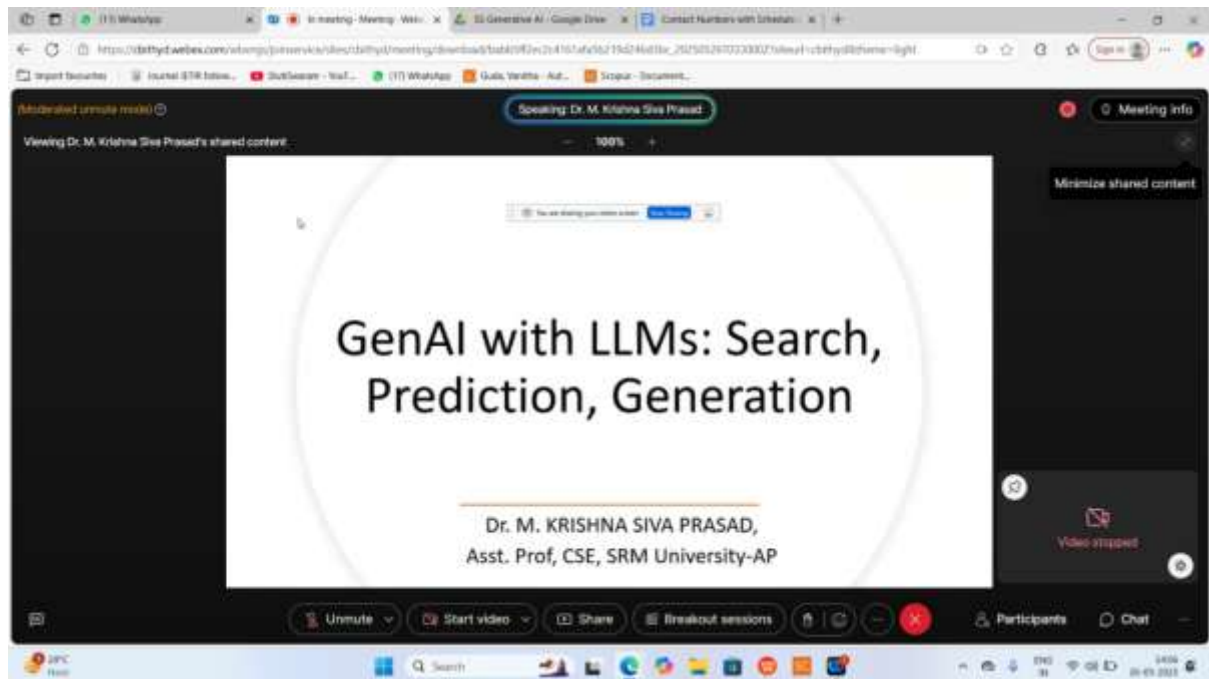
(11) WhatsApp
In meeting - Meeting - Web
GI Generative AI - Google Drive
Contact Numbers with Schedule

https://cbithyd.webex.com/webappng/sites/cbithyd/meeting/download/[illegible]

Sign in

Import favourites | Journal ISTR follow... | StudSession - YouT... | (17) WhatsApp | Guda, Vanitha - Aut... | Scopus - Document...

(Moderated unmute mode)

Speaking: Dr. M. Krishna Siva Prasad

Meeting info

Viewing Dr. M. Krishna Siva Prasad's shared content

100%

Minimize shared content

You are sharing your entire screen. Stop Sharing

GenAI with LLMs: Search, Prediction, Generation

Dr. M. KRISHNA SIVA PRASAD,
Asst. Prof, CSE, SRM University-AP

Video stopped

Unmute

Start video

Share

Breakout sessions

Participants

Chat

29°C
Haze

Search

ENG
IN

14:04
26-03-2025